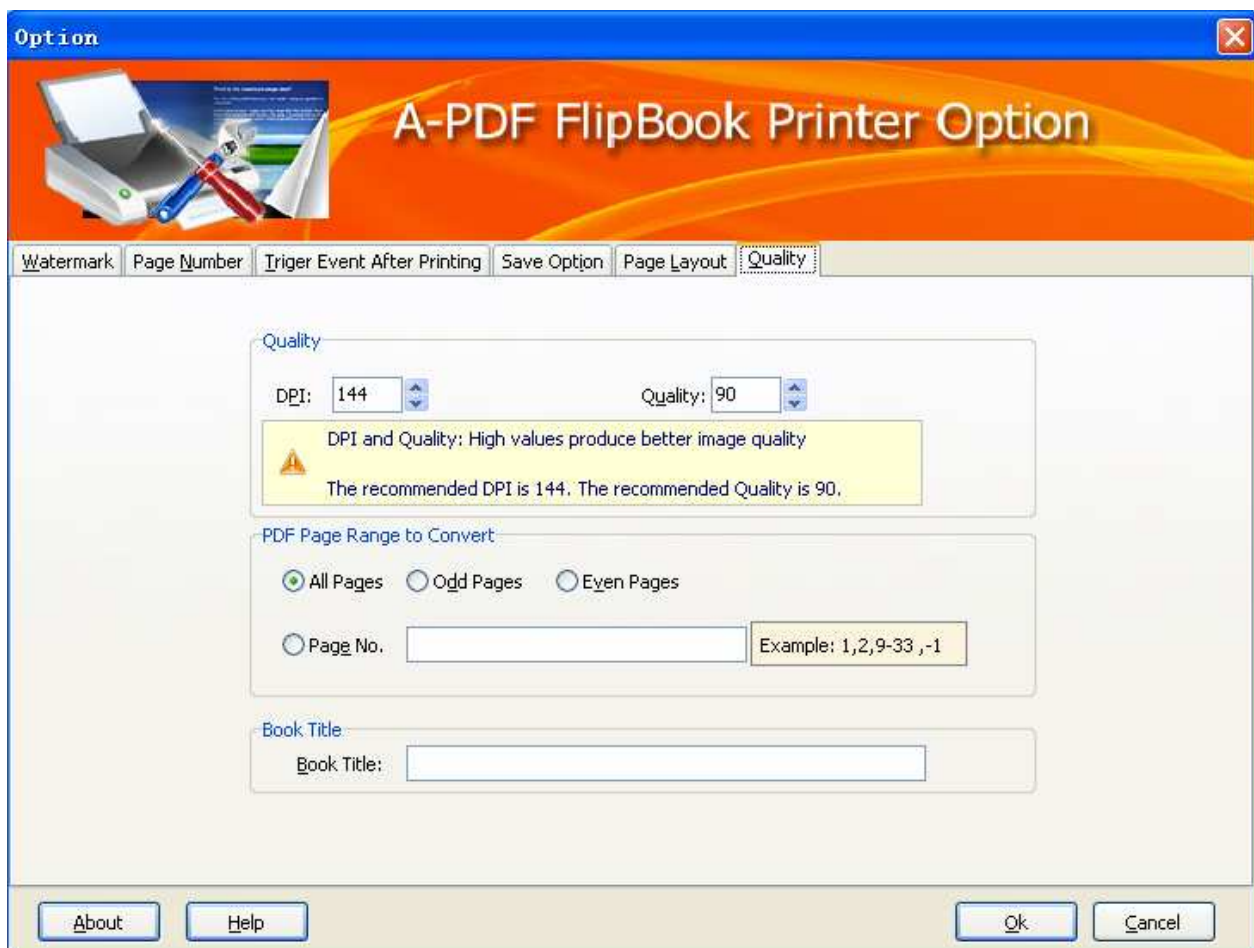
Option

A-PDF FlipBook Printer Option

Watermark | Page Number | Triger Event After Printing | Save Option | Page Layout | Quality

Quality

DPI: 144

Quality: 90

DPI and Quality: High values produce better image quality

The recommended DPI is 144. The recommended Quality is 90.

PDF Page Range to Convert

All Pages

Odd Pages

Even Pages

Page No.

Example: 1,2,9-33 ,-1

Book Title

Book Title:

About

Help

Ok

Cancel